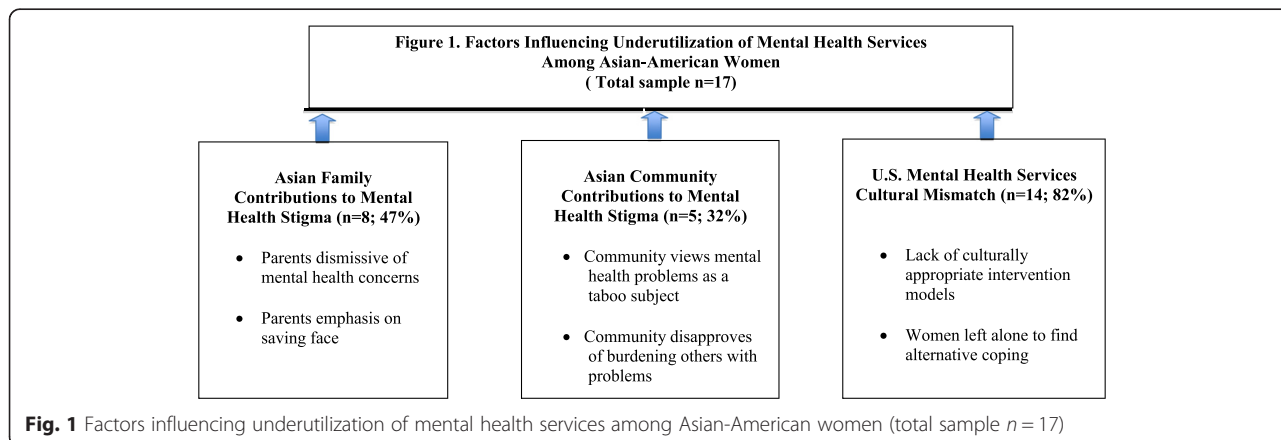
Figure 1. Factors Influencing Underutilization of Mental Health Services Among Asian-American Women
( Total sample n=17)

Asian Family Contributions to Mental Health Stigma (n=8; 47%)

- Parents dismissive of mental health concerns
- Parents emphasis on saving face

Asian Community Contributions to Mental Health Stigma (n=5; 32%)

- Community views mental health problems as a taboo subject
- Community disapproves of burdening others with problems

U.S. Mental Health Services Cultural Mismatch (n=14; 82%)

- Lack of culturally appropriate intervention models
- Women left alone to find alternative coping

Fig. 1 Factors influencing underutilization of mental health services among Asian-American women (total sample $n = 17$)